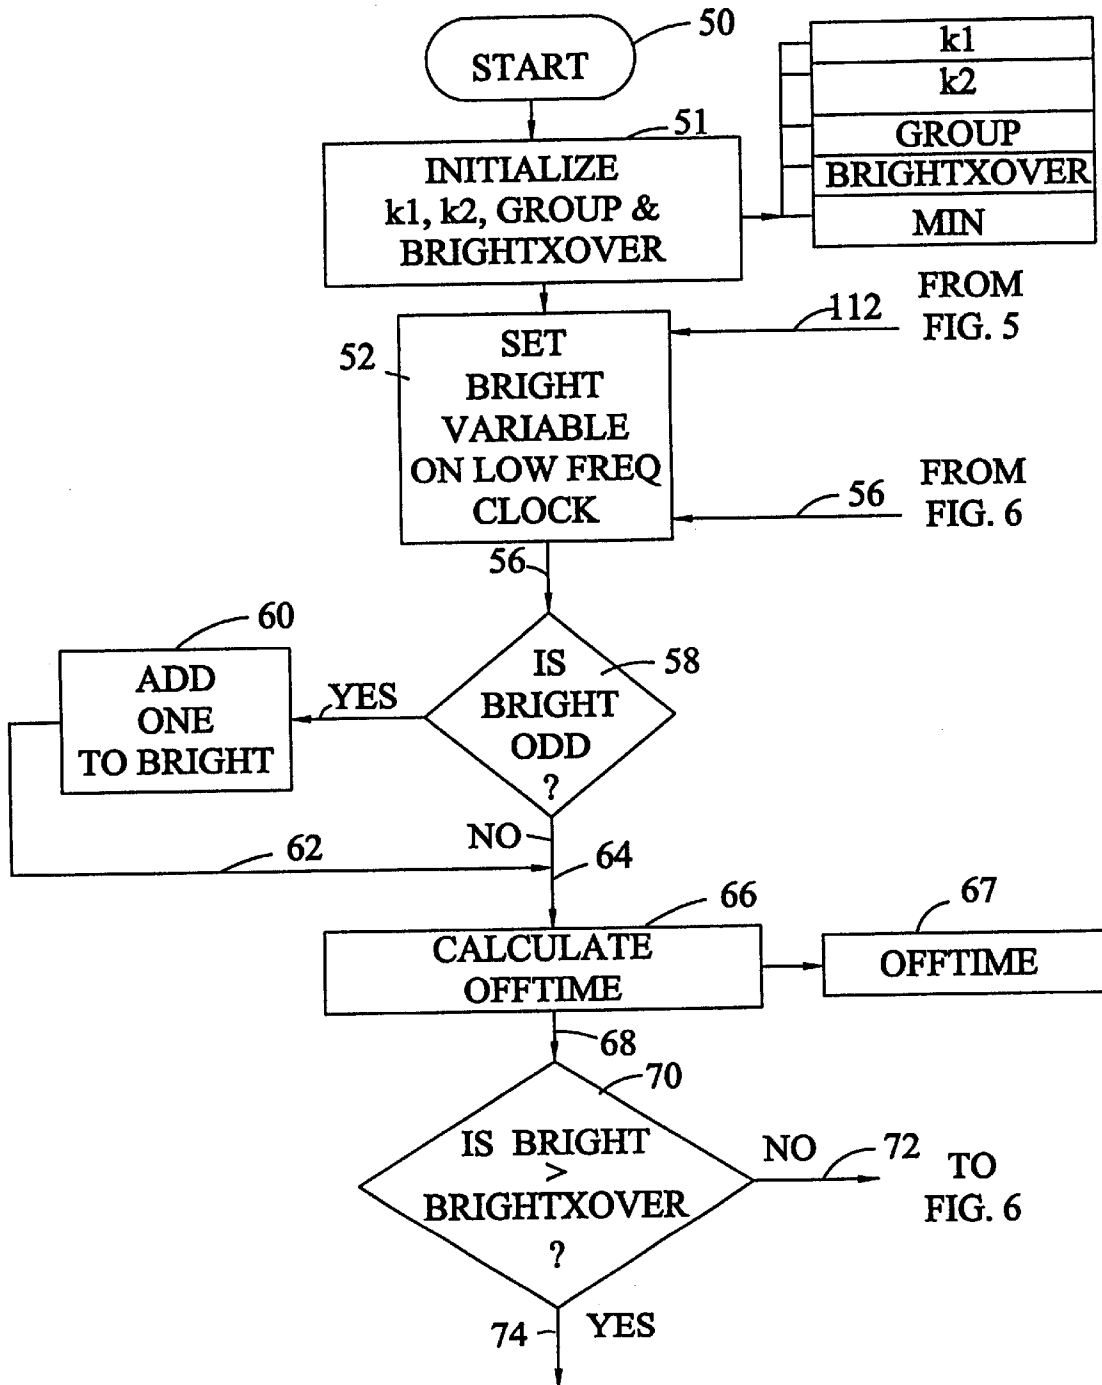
START 50

INITIALIZE k1, k2, GROUP & BRIGHTXOVER 51

| k1 |
|---|
| k2 |
| GROUP |
| BRIGHTXOVER |
| MIN |

FROM FIG. 5 112

52 SET BRIGHT VARIABLE ON LOW FREQ CLOCK

FROM FIG. 6 56

56

60 ADD ONE TO BRIGHT

YES

IS BRIGHT ODD ? 58

NO

62

64

66 CALCULATE OFFTIME

67 OFFTIME

68

70

IS BRIGHT > BRIGHTXOVER ?

NO 72 TO FIG. 6

74 YES